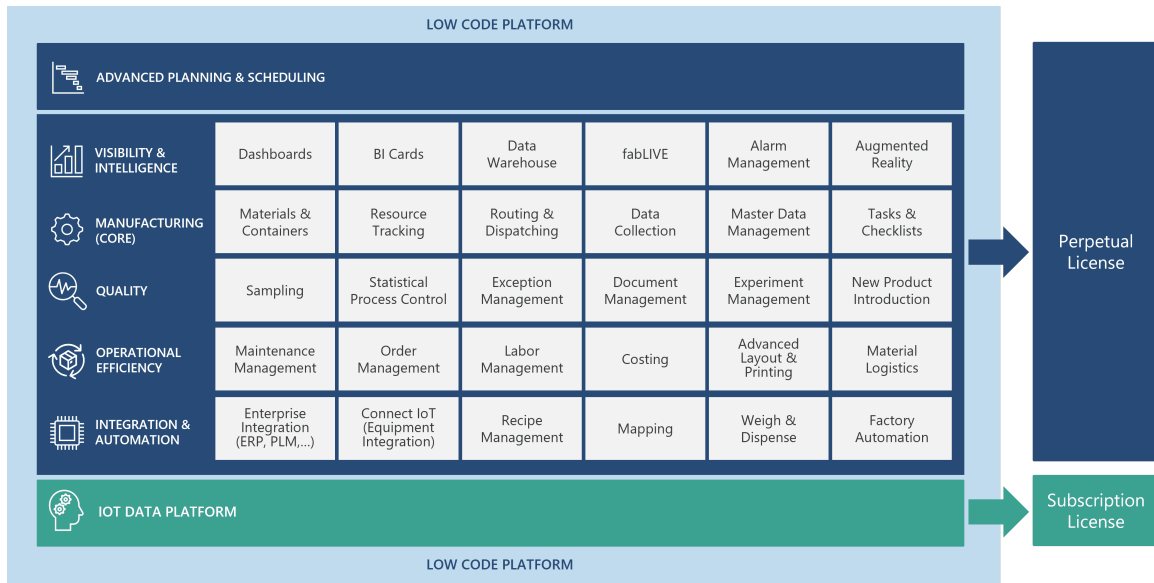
LOW CODE PLATFORM

ADVANCED PLANNING & SCHEDULING

| | | | | | | |
|---|---|---|---|---|---|---|
| VISIBILITY & INTELLIGENCE | Dashboards | BI Cards | Data Warehouse | fabLIVE | Alarm Management | Augmented Reality |
| MANUFACTURING (CORE) | Materials & Containers | Resource Tracking | Routing & Dispatching | Data Collection | Master Data Management | Tasks & Checklists |
| QUALITY | Sampling | Statistical Process Control | Exception Management | Document Management | Experiment Management | New Product Introduction |
| OPERATIONAL EFFICIENCY | Maintenance Management | Order Management | Labor Management | Costing | Advanced Layout & Printing | Material Logistics |
| INTEGRATION & AUTOMATION | Enterprise Integration (ERP, PLM,...) | Connect IoT (Equipment Integration) | Recipe Management | Mapping | Weigh & Dispense | Factory Automation |

IOT DATA PLATFORM

LOW CODE PLATFORM

Perpetual License

Subscription License